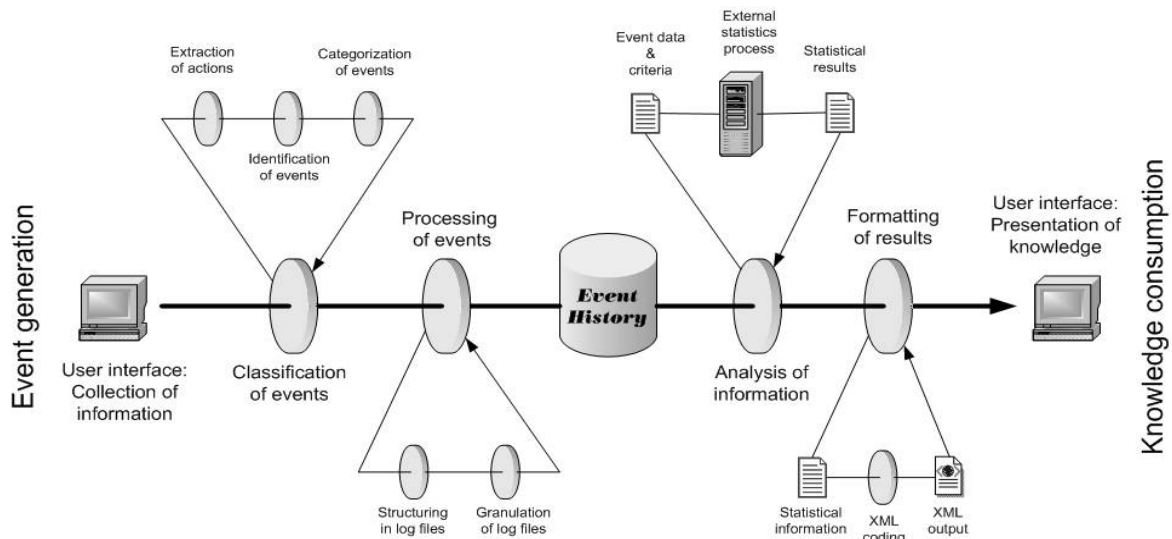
Event generation

Extraction of actions

Categorization of events

Identification of events

Event data & criteria

External statistics process

Statistical results

Knowledge consumption

Processing of events

Event History

Formatting of results

User interface: Presentation of knowledge

User interface: Collection of information

Classification of events

Analysis of information

Structuring in log files

Granulation of log files

Statistical information

XML coding

XML output